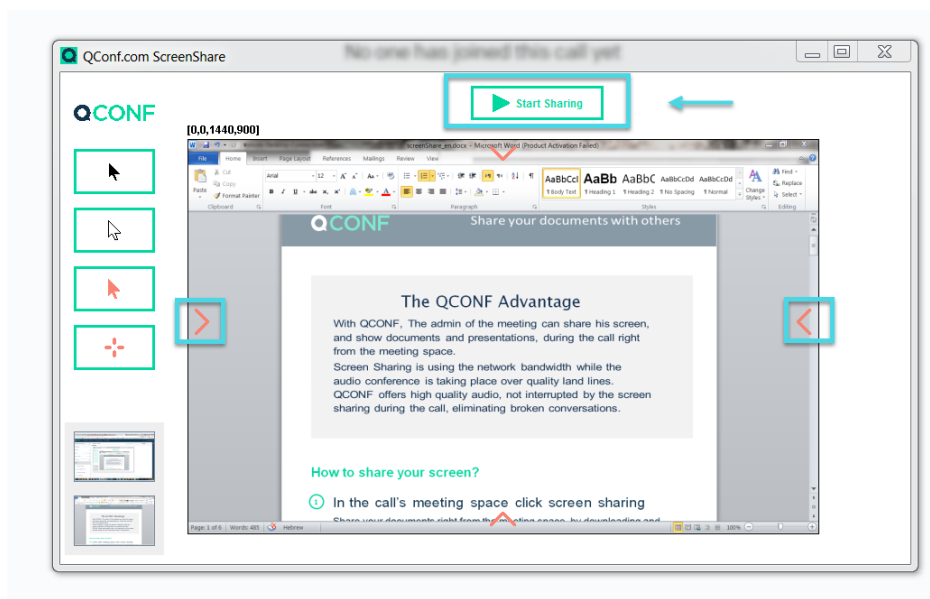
QConf.com ScreenShare

No one has joined this call yet

QCONF

Start Sharing

[0,0,1440,900]

screenShare_en.docx - Microsoft Word (Product Activation Failed)

File Home Insert Page Layout References Mailings Review View

Paste Cut Copy Format Painter Clipboard

Arial 12 Font

Paragraph

AaBbCcI ¶ Body Text AaBb ¶ Heading 1 AaBbC ¶ Heading 2 AaBbCcDd ¶ No Spacing AaBbCcDd ¶ Normal Styles

Change Styles

Find Replace Select Editing

QCONF Share your documents with others

The QCONF Advantage

With QCONF, The admin of the meeting can share his screen, and show documents and presentations, during the call right from the meeting space.

Screen Sharing is using the network bandwidth while the audio conference is taking place over quality land lines.

QCONF offers high quality audio, not interrupted by the screen sharing during the call, eliminating broken conversations.

How to share your screen?

1 In the call's meeting space click screen sharing

Share your documents right from the meeting space, by downloading and

Page: 1 of 6 Words: 485 Hebrew 100%